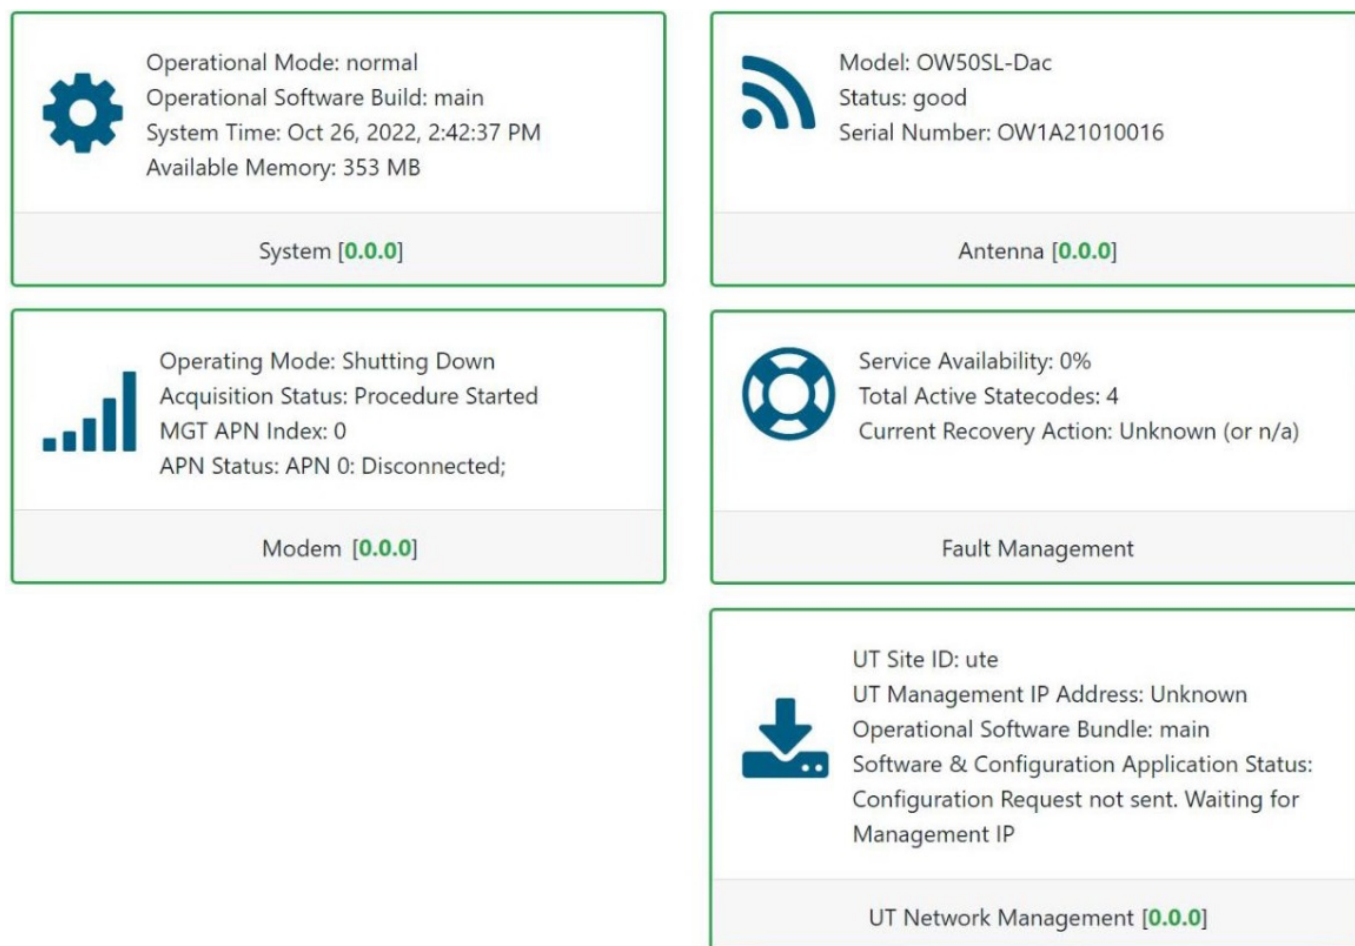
Operational Mode: normal
Operational Software Build: main
System Time: Oct 26, 2022, 2:42:37 PM
Available Memory: 353 MB

System [0.0.0]

Model: OW50SL-Dac
Status: good
Serial Number: OW1A21010016

Antenna [0.0.0]

Operating Mode: Shutting Down
Acquisition Status: Procedure Started
MGT APN Index: 0
APN Status: APN 0: Disconnected;

Modem [0.0.0]

Service Availability: 0%
Total Active Statecodes: 4
Current Recovery Action: Unknown (or n/a)

Fault Management

UT Site ID: ute
UT Management IP Address: Unknown
Operational Software Bundle: main
Software & Configuration Application Status: Configuration Request not sent. Waiting for Management IP

UT Network Management [0.0.0]